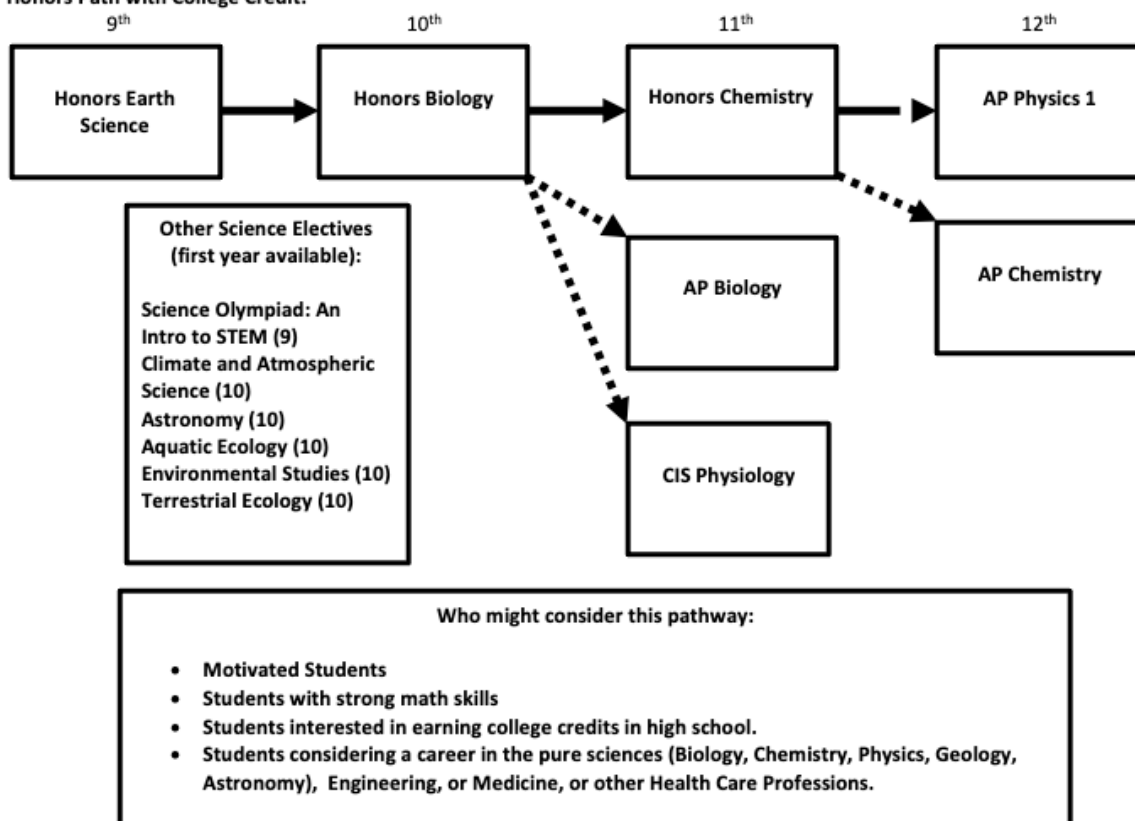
Honors Path with College Credit:

9th 10th 11th 12th

Honors Earth Science

Honors Biology

Honors Chemistry

AP Physics 1

AP Chemistry

AP Biology

CIS Physiology

Other Science Electives (first year available):

Science Olympiad: An Intro to STEM (9)
Climate and Atmospheric Science (10)
Astronomy (10)
Aquatic Ecology (10)
Environmental Studies (10)
Terrestrial Ecology (10)

Who might consider this pathway:

• Motivated Students
• Students with strong math skills
• Students interested in earning college credits in high school.
• Students considering a career in the pure sciences (Biology, Chemistry, Physics, Geology, Astronomy), Engineering, or Medicine, or other Health Care Professions.